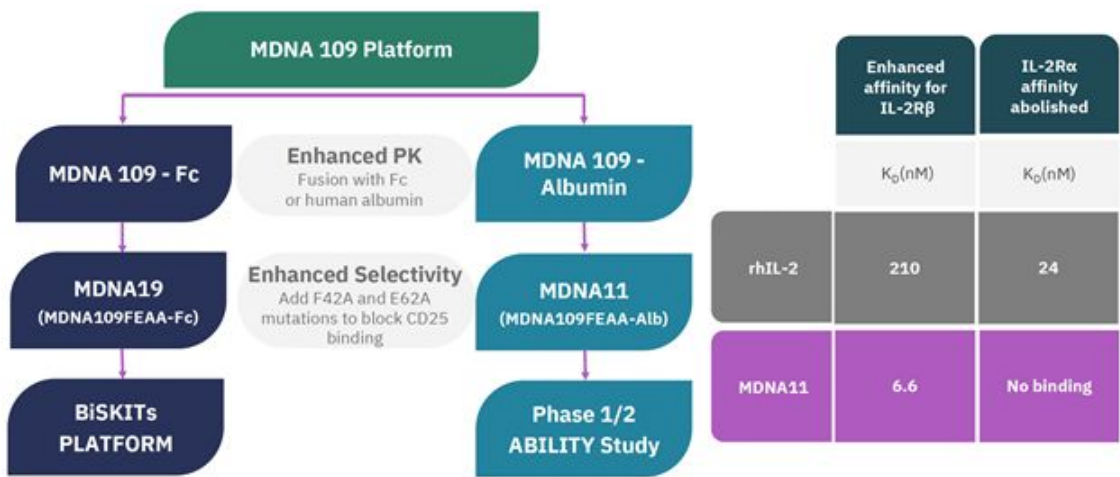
MDNA 109 Platform

MDNA 109 - Fc

Enhanced PK
Fusion with Fc or human albumin

MDNA 109 - Albumin

MDNA19
(MDNA109FEAA-Fc)

Enhanced Selectivity
Add F42A and E62A mutations to block CD25 binding

MDNA11
(MDNA109FEAA-Alb)

BiSKITs PLATFORM

Phase 1/2 ABILITY Study

| | Enhanced affinity for IL-2Rβ | IL-2Rα affinity abolished |
|---|---|---|
| | $K_D$(nM) | $K_D$(nM) |
| rhIL-2 | 210 | 24 |
| MDNA11 | 6.6 | No binding |